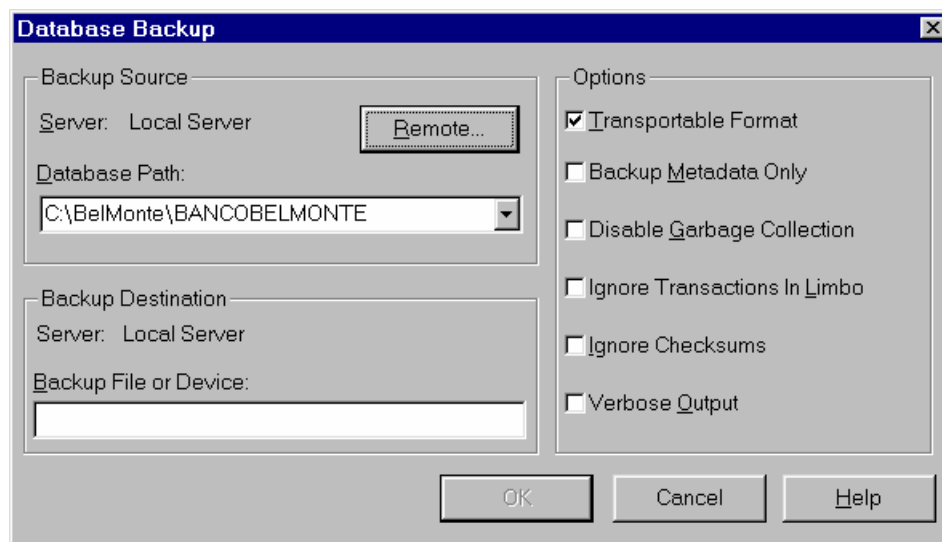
Database Backup

Backup Source

Server: Local Server

Remote...

Database Path:

C:\BelMonte\BANCOBELMONTE

Backup Destination

Server: Local Server

Backup File or Device:

Options

☑ Transportable Format

☐ Backup Metadata Only

☐ Disable Garbage Collection

☐ Ignore Transactions In Limbo

☐ Ignore Checksums

☐ Verbose Output

OK

Cancel

Help